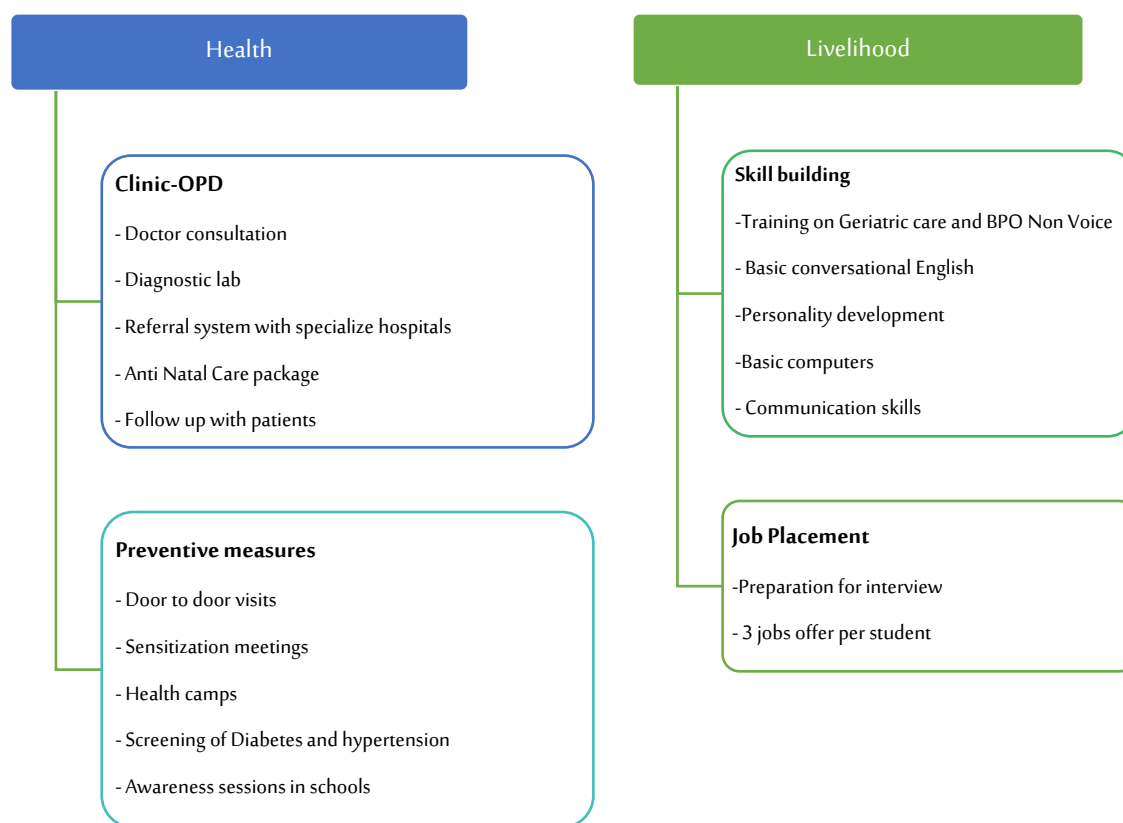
Health

Clinic-OPD

- Doctor consultation

- Diagnostic lab

- Referral system with specialize hospitals

- Anti Natal Care package

- Follow up with patients

Preventive measures

- Door to door visits

- Sensitization meetings

- Health camps

- Screening of Diabetes and hypertension

- Awareness sessions in schools

Livelihood

Skill building

-Training on Geriatric care and BPO Non Voice

- Basic conversational English

-Personality development

-Basic computers

- Communication skills

Job Placement

-Preparation for interview

- 3 jobs offer per student